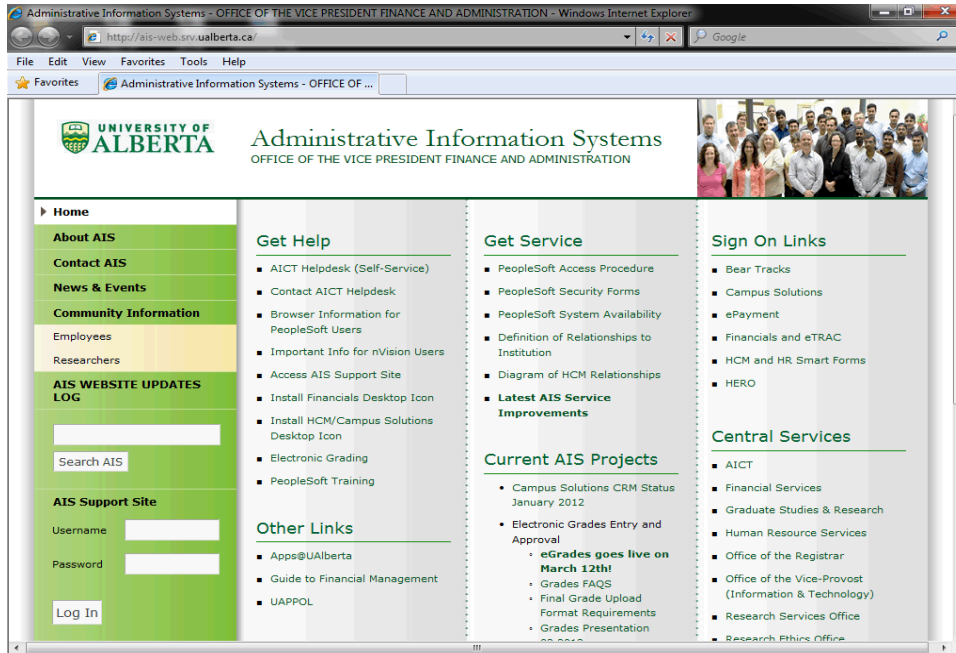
Administrative Information Systems - OFFICE OF THE VICE PRESIDENT FINANCE AND ADMINISTRATION - Windows Internet Explorer

http://ais-web.srv.ualberta.ca/

Google

File Edit View Favorites Tools Help

Favorites

Administrative Information Systems - OFFICE OF ...

UNIVERSITY OF ALBERTA

Administrative Information Systems
OFFICE OF THE VICE PRESIDENT FINANCE AND ADMINISTRATION

Home
About AIS
Contact AIS
News & Events
Community Information
Employees
Researchers
AIS WEBSITE UPDATES LOG

Search AIS

AIS Support Site
Username
Password
Log In

Get Help
- AICT Helpdesk (Self-Service)
- Contact AICT Helpdesk
- Browser Information for PeopleSoft Users
- Important Info for nVision Users
- Access AIS Support Site
- Install Financials Desktop Icon
- Install HCM/Campus Solutions Desktop Icon
- Electronic Grading
- PeopleSoft Training

Other Links
- Apps@UAlberta
- Guide to Financial Management
- UAPPOL

Get Service
- PeopleSoft Access Procedure
- PeopleSoft Security Forms
- PeopleSoft System Availability
- Definition of Relationships to Institution
- Diagram of HCM Relationships
- Latest AIS Service Improvements

Current AIS Projects
- Campus Solutions CRM Status January 2012
- Electronic Grades Entry and Approval
  - eGrades goes live on March 12th!
  - Grades FAQS
  - Final Grade Upload Format Requirements
  - Grades Presentation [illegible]

Sign On Links
- Bear Tracks
- Campus Solutions
- ePayment
- Financials and eTRAC
- HCM and HR Smart Forms
- HERO

Central Services
- AICT
- Financial Services
- Graduate Studies & Research
- Human Resource Services
- Office of the Registrar
- Office of the Vice-Provost (Information & Technology)
- Research Services Office
- Research Ethics Office